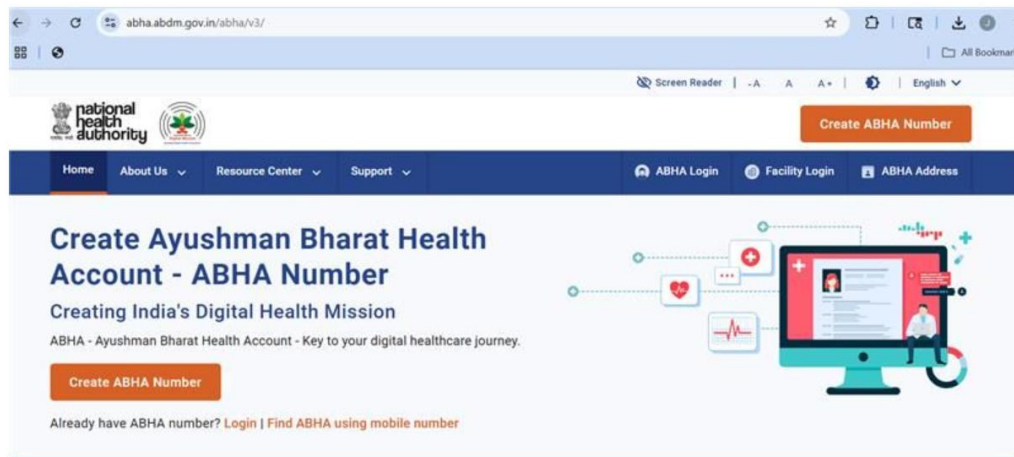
abha.abdm.gov.in/abha/v3/

All Bookmar

Screen Reader | -A A A+ | | English

national health authority

Create ABHA Number

Home About Us Resource Center Support ABHA Login Facility Login ABHA Address

Create Ayushman Bharat Health Account - ABHA Number

Creating India's Digital Health Mission

ABHA - Ayushman Bharat Health Account - Key to your digital healthcare journey.

Create ABHA Number

Already have ABHA number? Login | Find ABHA using mobile number